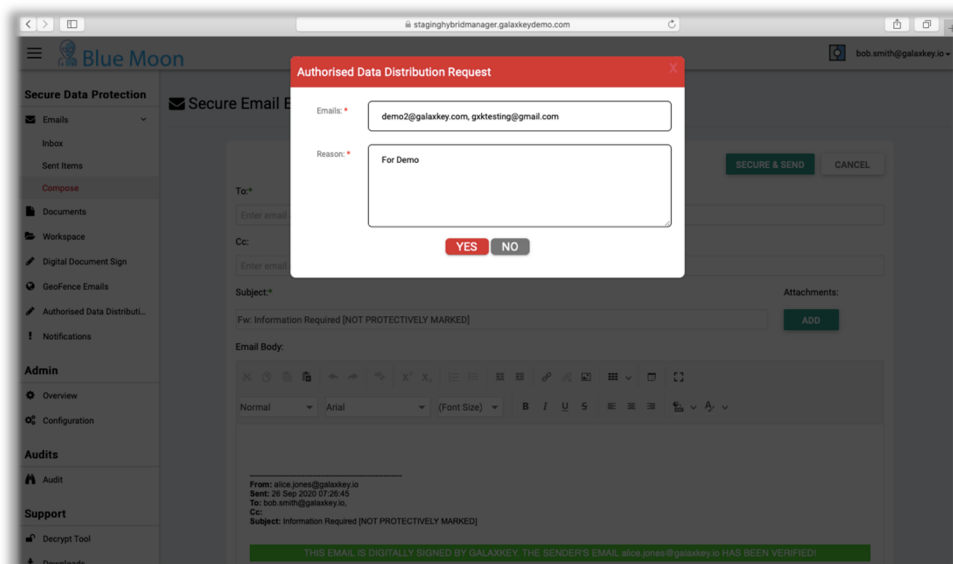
staginghybridmanager.galaxkeydemo.com

Blue Moon

bob.smith@galaxkey.io

Secure Data Protection

Emails

Inbox

Sent Items

Compose

Documents

Workspace

Digital Document Sign

GeoFence Emails

Authorised Data Distributi...

Notifications

Admin

Overview

Configuration

Audits

Audit

Support

Decrypt Tool

Downloads

Secure Email E

SECURE & SEND

CANCEL

To:*

Enter email

Cc:

Enter email

Subject:*

Fw: Information Required [NOT PROTECTIVELY MARKED]

Attachments:

ADD

Email Body:

Normal

Arial

(Font Size)

B I U S

From: alice.jones@galaxkey.io
Sent: 26 Sep 2020 07:26:45
To: bob.smith@galaxkey.io,
Cc:
Subject: Information Required [NOT PROTECTIVELY MARKED]

THIS EMAIL IS DIGITALLY SIGNED BY GALAXKEY. THE SENDER'S EMAIL alice.jones@galaxkey.io HAS BEEN VERIFIED!

Authorised Data Distribution Request

Emails: *

demo2@galaxkey.com, gxktesting@gmail.com

Reason: *

For Demo

YES

NO